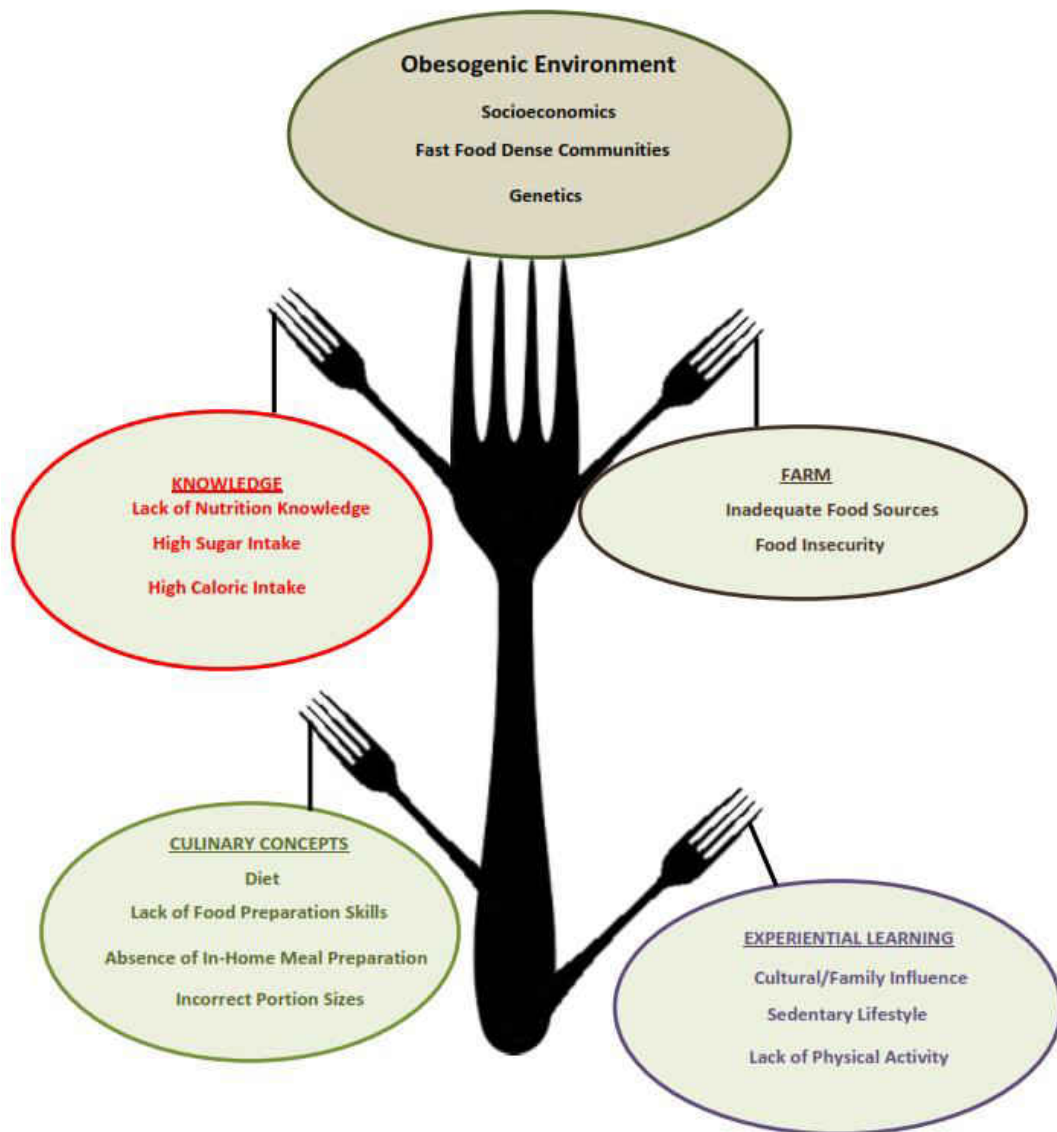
Obesogenic Environment

Socioeconomics

Fast Food Dense Communities

Genetics

KNOWLEDGE

Lack of Nutrition Knowledge

High Sugar Intake

High Caloric Intake

FARM

Inadequate Food Sources

Food Insecurity

CULINARY CONCEPTS

Diet

Lack of Food Preparation Skills

Absence of In-Home Meal Preparation

Incorrect Portion Sizes

EXPERIENTIAL LEARNING

Cultural/Family Influence

Sedentary Lifestyle

Lack of Physical Activity